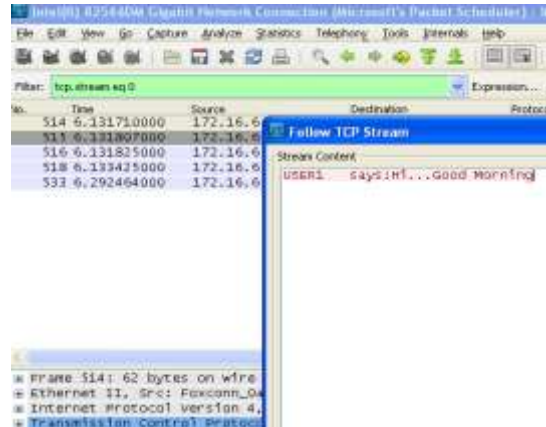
Intel(R) 82544DM Gigabit Network Connection (Microsoft's Packet Scheduler) : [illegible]

File Edit View Go Capture Analyze Statistics Telephony Tools Internals Help

Filter: tcp.stream eq 0

Expression...

| No. | Time | Source | Destination | Protoc |
|---|---|---|---|---|
| 514 | 6.131710000 | 172.16.6 | | |
| 515 | 6.131807000 | 172.16.6 | | |
| 516 | 6.131825000 | 172.16.6 | | |
| 518 | 6.133425000 | 172.16.6 | | |
| 533 | 6.292464000 | 172.16.6 | | |

Follow TCP Stream

Stream Content

USER1 says:Hi...Good Morning

Frame 514: 62 bytes on wire
Ethernet II, Src: Foxconn_0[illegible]
Internet Protocol Version 4,
Transmission Control Protoc